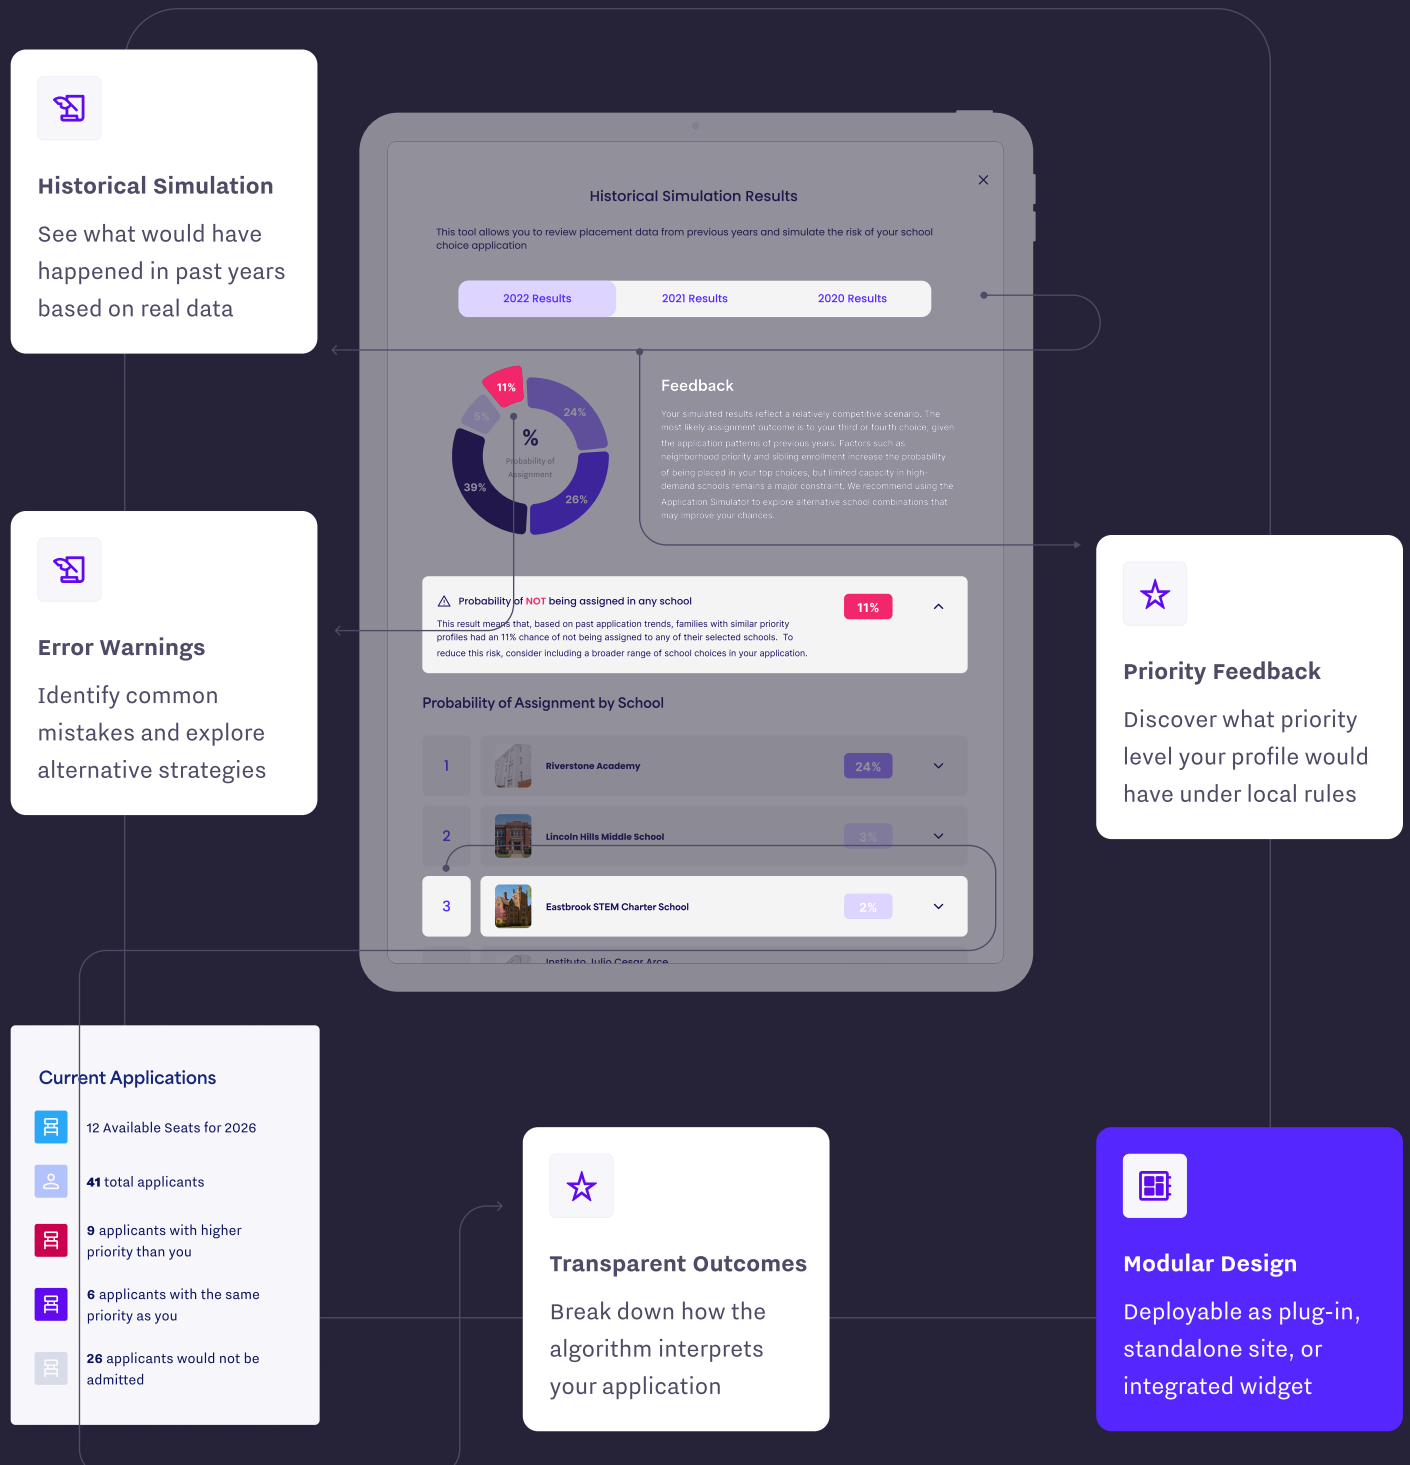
Historical Simulation

See what would have happened in past years based on real data

Historical Simulation Results

This tool allows you to review placement data from previous years and simulate the risk of your school choice application

2022 Results | 2021 Results | 2020 Results

11%
5%
24%
%
Probability of Assignment
39%
26%

Feedback

Your simulated results reflect a relatively competitive scenario. The most likely assignment outcome is to your third or fourth choice, given the application patterns of previous years. Factors such as neighborhood priority and sibling enrollment increase the probability of being placed in your top choices, but limited capacity in high-demand schools remains a major constraint. We recommend using the Application Simulator to explore alternative school combinations that may improve your chances.

Error Warnings

Identify common mistakes and explore alternative strategies

Probability of NOT being assigned in any school

11%

This result means that, based on past application trends, families with similar priority profiles had an 11% chance of not being assigned to any of their selected schools. To reduce this risk, consider including a broader range of school choices in your application.

Priority Feedback

Discover what priority level your profile would have under local rules

Probability of Assignment by School

1 Riverstone Academy 24%
2 Lincoln Hills Middle School 3%
3 Eastbrook STEM Charter School 2%
Instituto Julio Cesar Arce

Current Applications

12 Available Seats for 2026

41 total applicants

9 applicants with higher priority than you

6 applicants with the same priority as you

26 applicants would not be admitted

Transparent Outcomes

Break down how the algorithm interprets your application

Modular Design

Deployable as plug-in, standalone site, or integrated widget